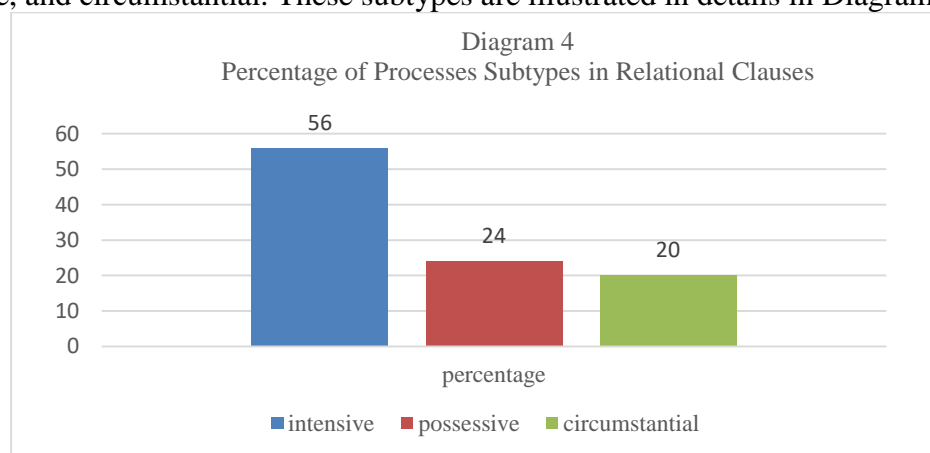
, and circumstantial. These subtypes are illustrated in details in Diagram

Diagram 4
Percentage of Processes Subtypes in Relational Clauses

60
50
40
30
20
10
0

56
24
20

percentage

intensive possessive circumstantial